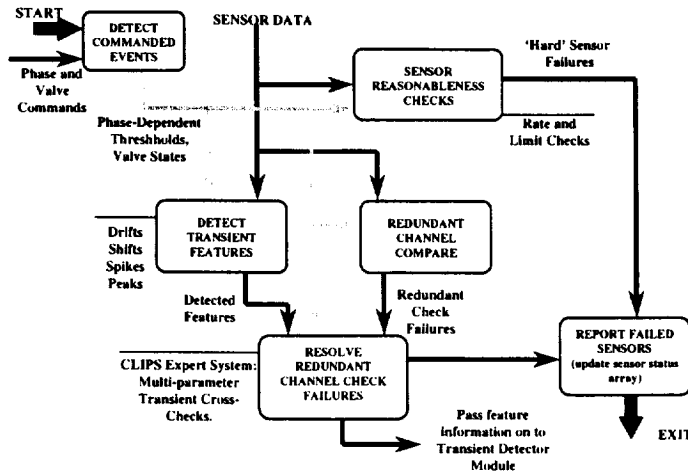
START

DETECT COMMANDED EVENTS

Phase and Valve Commands

SENSOR DATA

SENSOR REASONABLENESS CHECKS

'Hard' Sensor Failures

Phase-Dependent Threshholds, Valve States

Rate and Limit Checks

DETECT TRANSIENT FEATURES

REDUNDANT CHANNEL COMPARE

Drifts Shifts Spikes Peaks

Detected Features

Redundant Check Failures

CLIPS Expert System: Multi-parameter Transient Cross-Checks.

RESOLVE REDUNDANT CHANNEL CHECK FAILURES

REPORT FAILED SENSORS (update sensor status array)

Pass feature information on to Transient Detector Module

EXIT